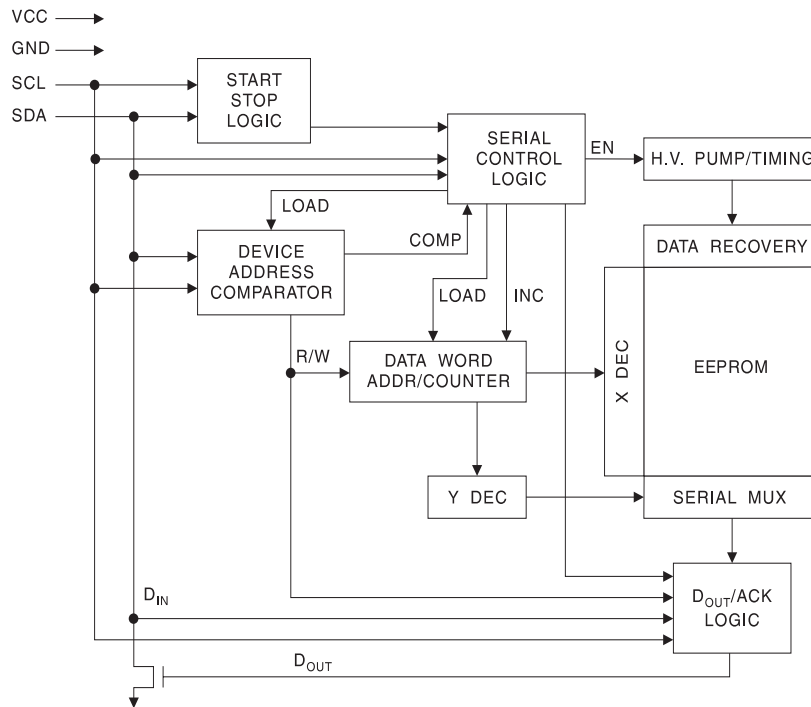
VCC
GND
SCL
SDA
START STOP LOGIC
SERIAL CONTROL LOGIC
EN
H.V. PUMP/TIMING
LOAD
COMP
DEVICE ADDRESS COMPARATOR
DATA RECOVERY
LOAD
INC
R/W
DATA WORD ADDR/COUNTER
X DEC
EEPROM
Y DEC
SERIAL MUX
$D_{IN}$
$D_{OUT}$/ACK LOGIC
$D_{OUT}$